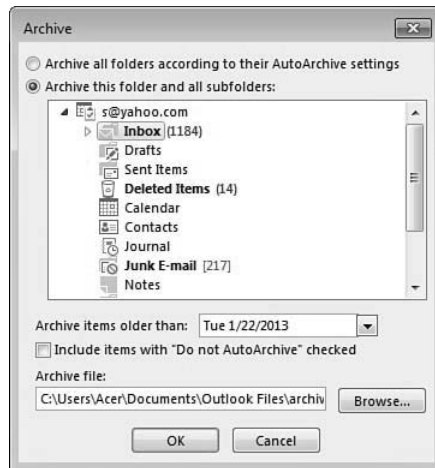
Archive

Archive all folders according to their AutoArchive settings

Archive this folder and all subfolders:

s@yahoo.com
Inbox (1184)
Drafts
Sent Items
Deleted Items (14)
Calendar
Contacts
Journal
Junk E-mail [217]
Notes

Archive items older than: Tue 1/22/2013

Include items with "Do not AutoArchive" checked

Archive file:

C:\Users\Acer\Documents\Outlook Files\archiv

Browse...

OK

Cancel